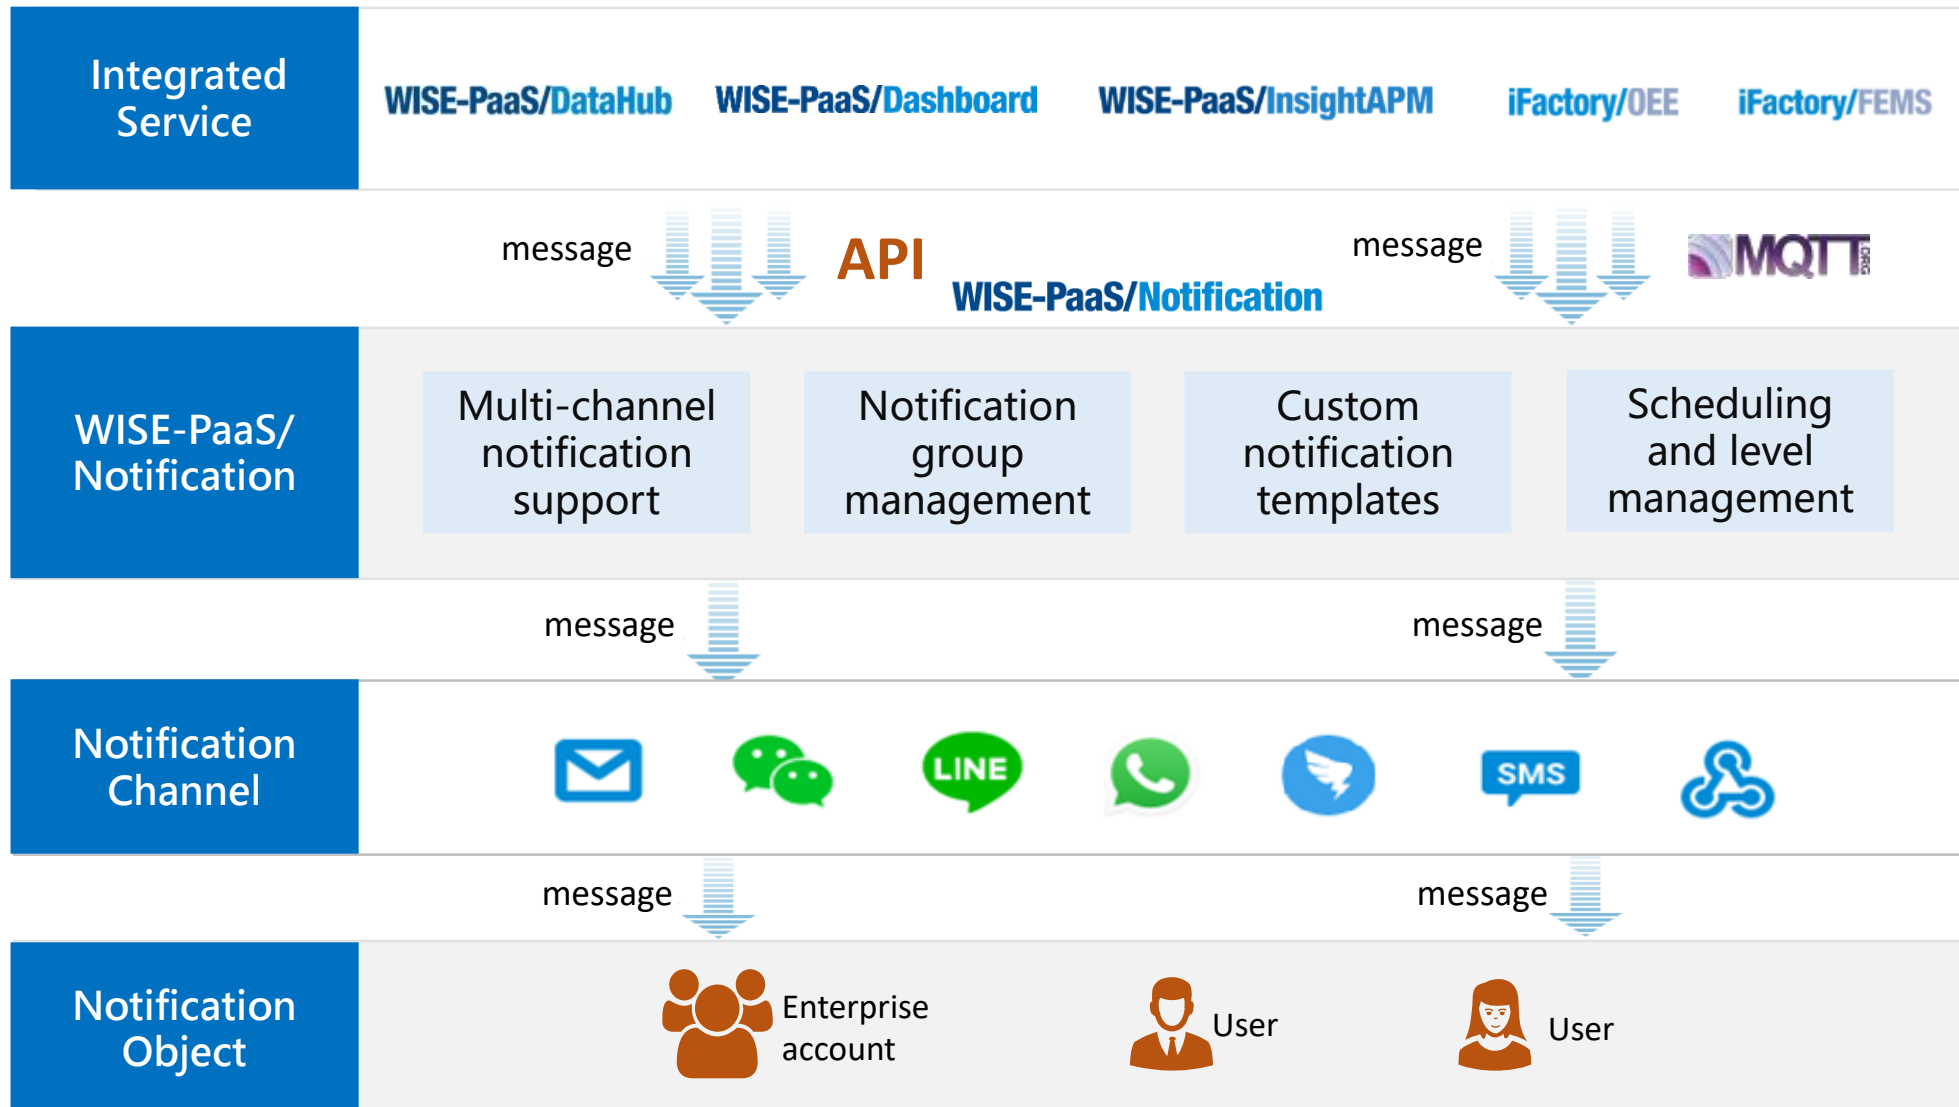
Integrated Service

WISE-PaaS/DataHub WISE-PaaS/Dashboard WISE-PaaS/InsightAPM iFactory/OEE iFactory/FEMS

message API WISE-PaaS/Notification message MQTT

WISE-PaaS/ Notification

Multi-channel notification support

Notification group management

Custom notification templates

Scheduling and level management

message message

Notification Channel

LINE SMS

message message

Notification Object

Enterprise account

User

User